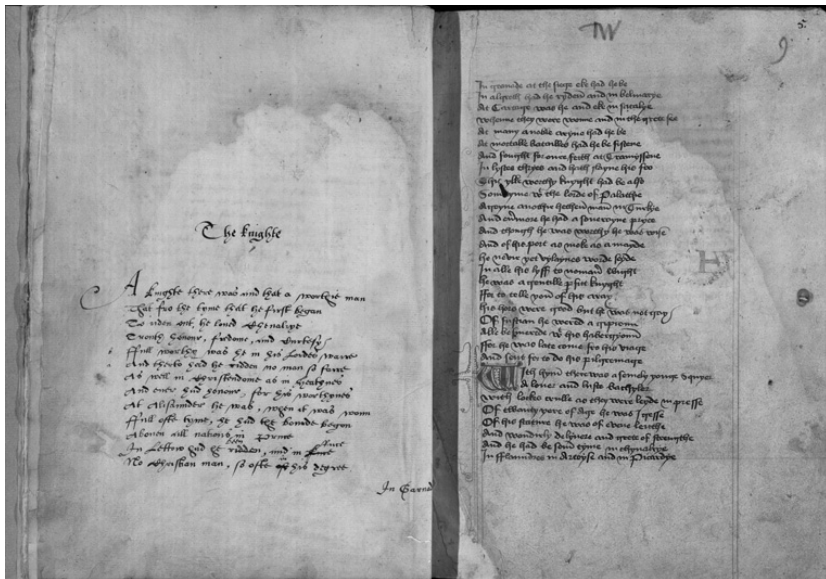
The knighte

A knyght ther was and that a worthi man
That fro the tyme that he first began
To ryden out he loved chivalrye
Trouthe honour fredome and curtesye
Ffull worthy was he in his lordes werre
And therto had he ridden no man so ferre
As well in christendome as in hethenesse
And ever had honour for his worthynesse
At Alisaundre he was when it was wonne
Ffull ofte tyme he had the bordes begonne
Aboven all naciouns in Pruce
In Lettowe had he ridden and in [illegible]
No christian man so ofte of his degree

In Gernade

TW

9

In Gernade at the sege eek had he be
In Algezir and ridden in Belmarye
At Lieys was he and at Satalye
Whanne they were wonne and in the grete see
At many a noble aryve had he be
At mortall batailles had he be fiftene
And foughten for oure feith at Tramyssene
In lystes thries and ay slayne his foo
This ylke worthy knyght had be also
Somtyme with the lorde of Palatye
Ageyne another hethen in Turkye
And evermore he had a sovereyne prys
And though he was worthy he was wyse
And of his port as meke as a mayde
He never yet no vileynye ne sayde
In all his lyff to no manere wight
He was a verray parfit gentill knyght
Ffor to telle yow of his array
His hors were goode but he was not gay
Of fustian he wered a gipoun
All besmotered with his habergeoun
Ffor he was late come fro his viage
And went for to do his pilgrymage

With hym there was a semely yonge squyer
A lovere and a lusty bachiler
With lokkes crulle as they were leyde in presse
Of twenty yere of age he was I gesse
Of his stature he was of evene lengthe
And wonderly delyvere and grete of strengthe
And he had be som tyme in chivachie
In Flaundres in Artoys and in Picardye